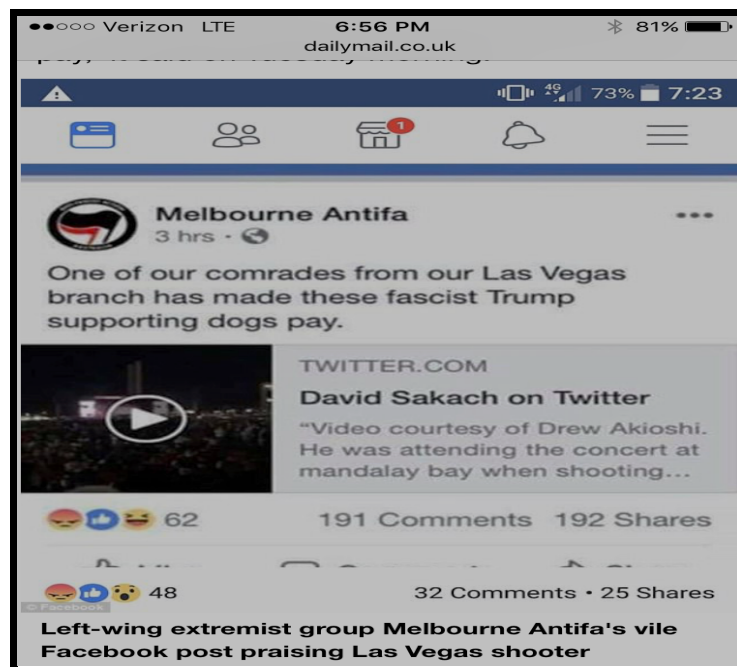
●●○○○ Verizon LTE 6:56 PM 81%
dailymail.co.uk

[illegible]

4G 73% 7:23

1

Melbourne Antifa
3 hrs ·

One of our comrades from our Las Vegas branch has made these fascist Trump supporting dogs pay.

TWITTER.COM
David Sakach on Twitter
"Video courtesy of Drew Akioshi. He was attending the concert at mandalay bay when shooting...

62 191 Comments 192 Shares

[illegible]

48 32 Comments • 25 Shares

© Facebook

Left-wing extremist group Melbourne Antifa's vile Facebook post praising Las Vegas shooter